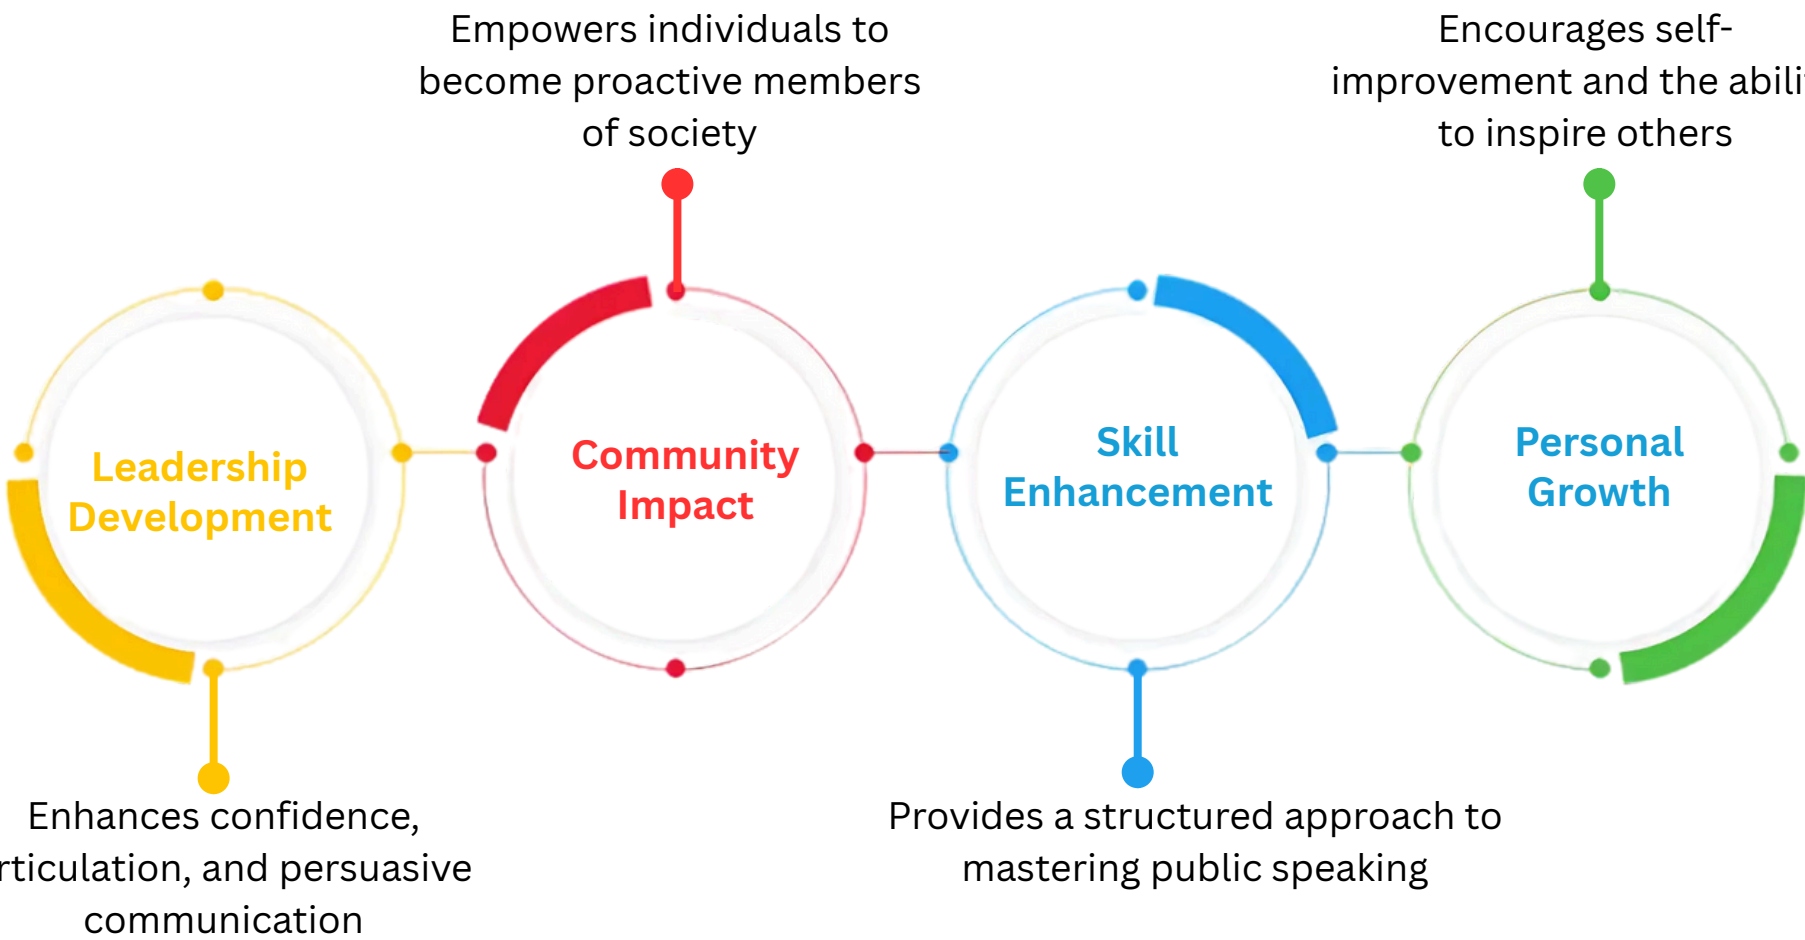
Empowers individuals to become proactive members of society

Encourages self-improvement and the abili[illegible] to inspire others

Leadership Development

Community Impact

Skill Enhancement

Personal Growth

Enhances confidence, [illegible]rticulation, and persuasive communication

Provides a structured approach to mastering public speaking